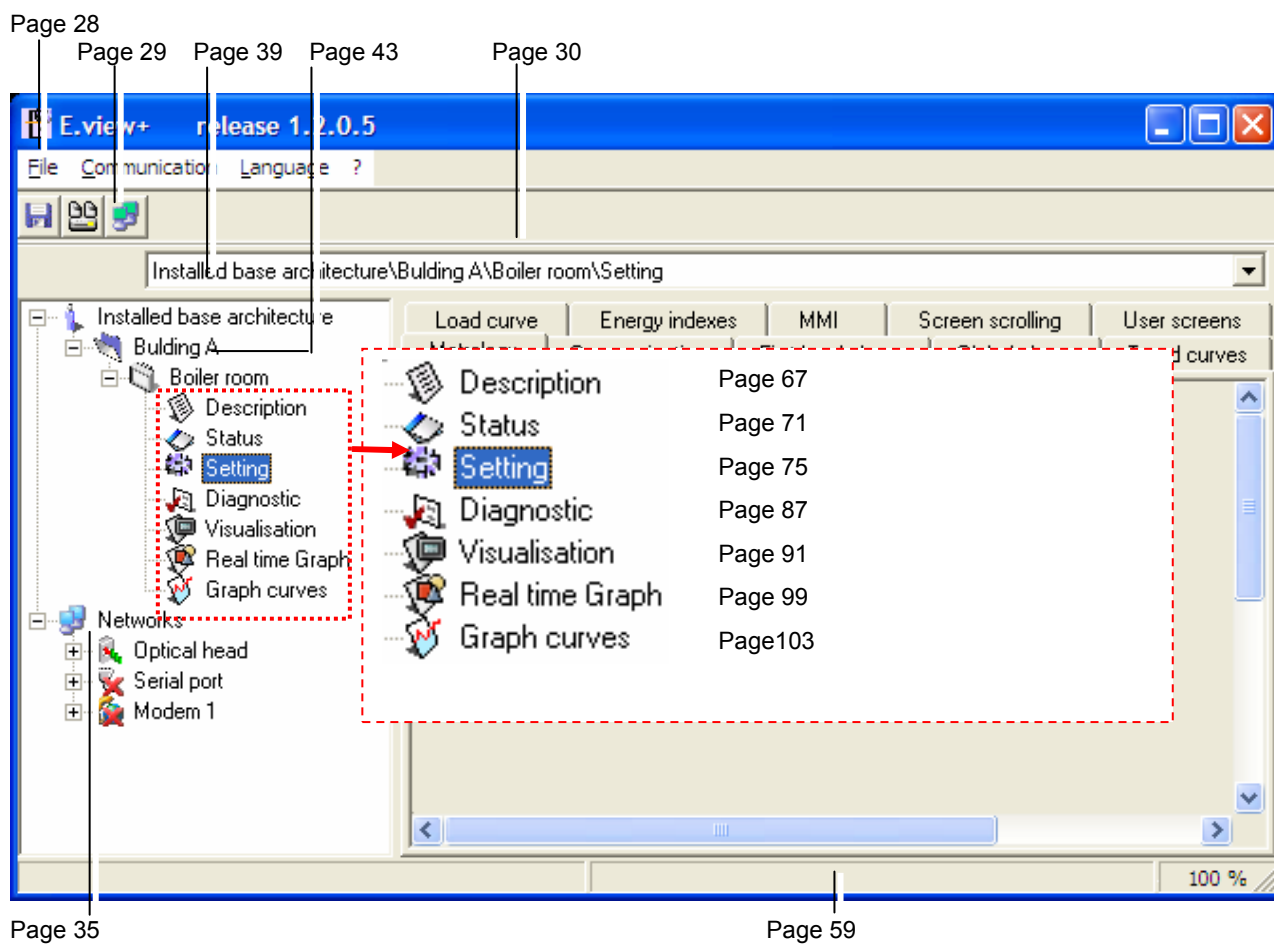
Page 28
Page 29 Page 39 Page 43 Page 30

E.view+ release 1.2.0.5

File Communication Language ?

Installed base architecture\Bulding A\Boiler room\Setting

Installed base architecture
Bulding A
Boiler room
Description
Status
Setting
Diagnostic
Visualisation
Real time Graph
Graph curves
Networks
Optical head
Serial port
Modem 1

Load curve | Energy indexes | MMI | Screen scrolling | User screens
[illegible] | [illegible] | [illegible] | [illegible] | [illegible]d curves

Description Page 67
Status Page 71
Setting Page 75
Diagnostic Page 87
Visualisation Page 91
Real time Graph Page 99
Graph curves Page103

100 %

Page 35
Page 59